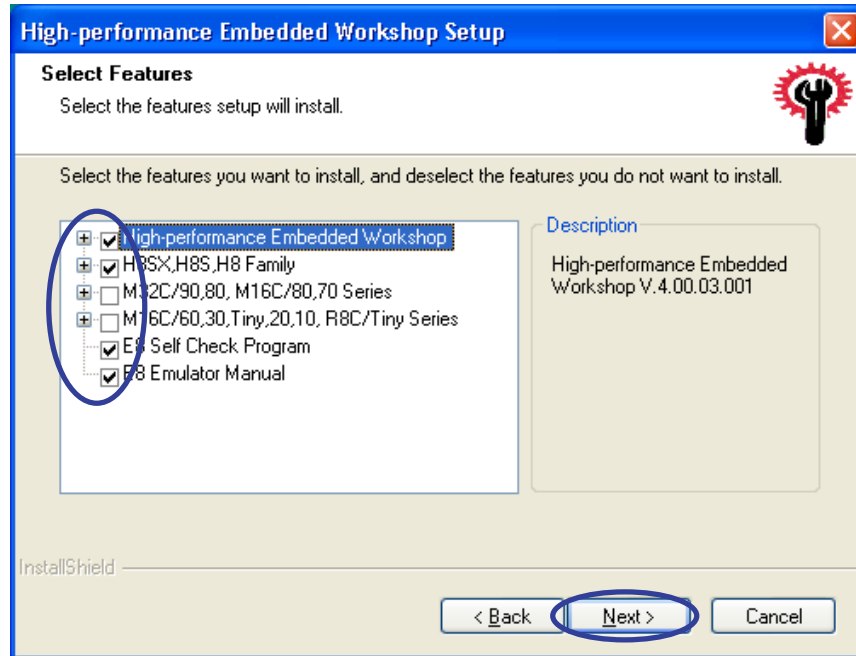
High-performance Embedded Workshop Setup

Select Features

Select the features setup will install.

Select the features you want to install, and deselect the features you do not want to install.

High-performance Embedded Workshop
H8SX,H8S,H8 Family
M32C/90,80, M16C/80,70 Series
M16C/60,30,Tiny,20,10, R8C/Tiny Series
E8 Self Check Program
E8 Emulator Manual

Description

High-performance Embedded Workshop V.4.00.03.001

InstallShield

< Back

Next >

Cancel